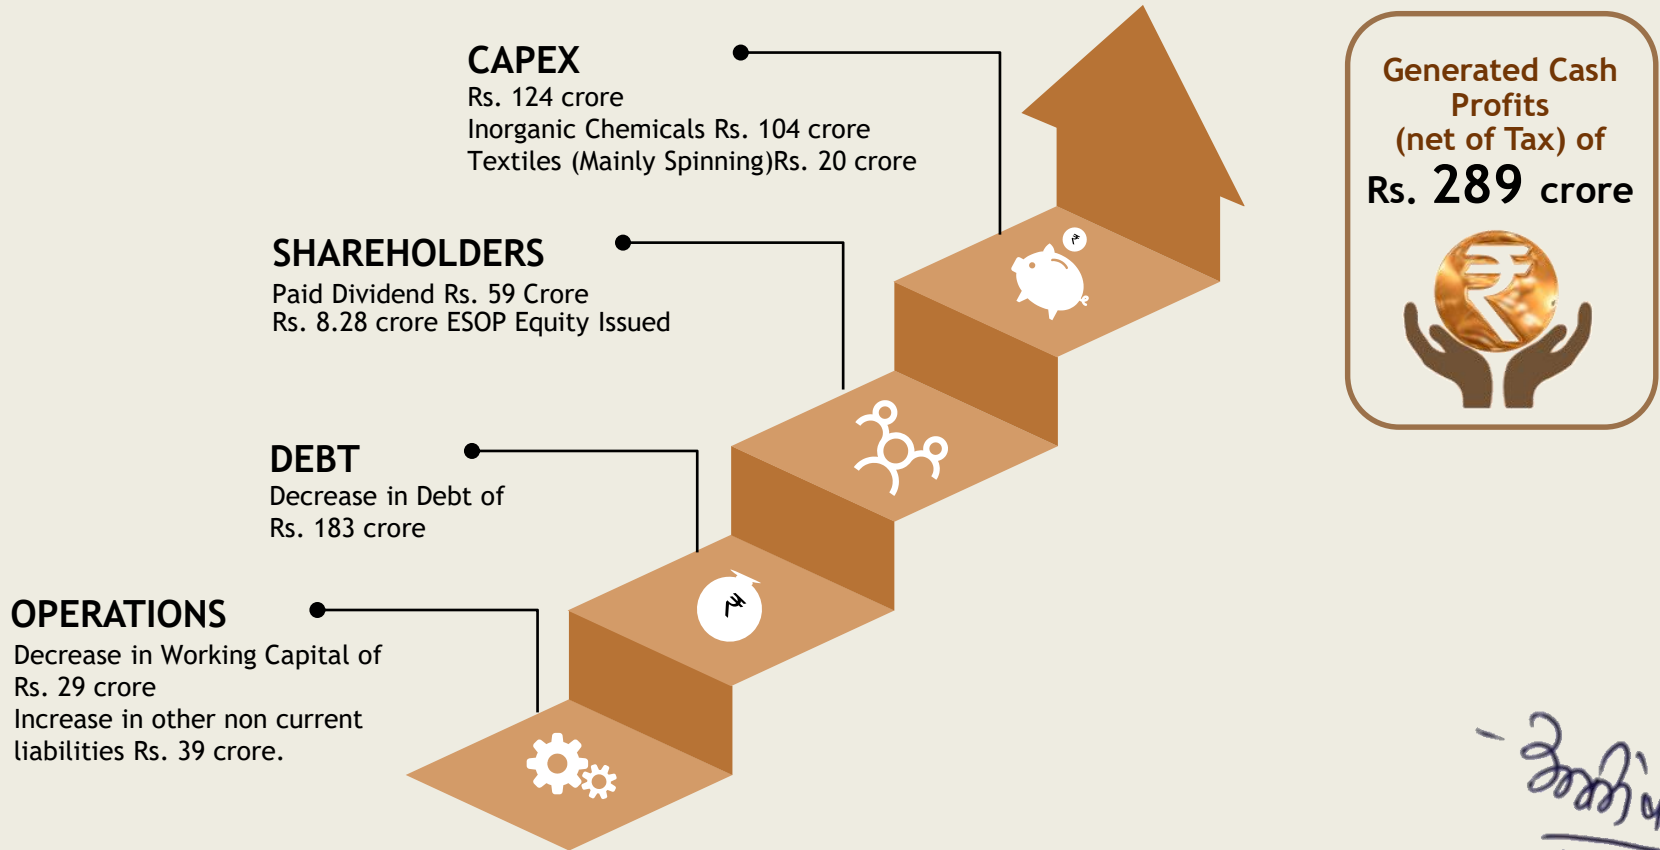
CAPEX
Rs. 124 crore
Inorganic Chemicals Rs. 104 crore
Textiles (Mainly Spinning)Rs. 20 crore

Generated Cash Profits (net of Tax) of
Rs. 289 crore

SHAREHOLDERS
Paid Dividend Rs. 59 Crore
Rs. 8.28 crore ESOP Equity Issued

DEBT
Decrease in Debt of
Rs. 183 crore

OPERATIONS
Decrease in Working Capital of
Rs. 29 crore
Increase in other non current
liabilities Rs. 39 crore.

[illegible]